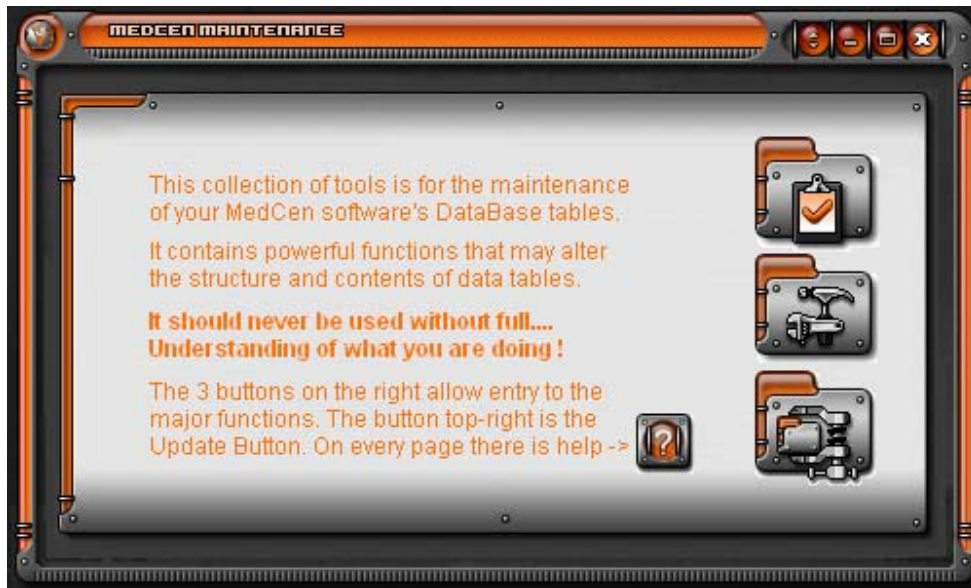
MEDCEN MAINTENANCE

This collection of tools is for the maintenance of your MedCen software's DataBase tables.

It contains powerful functions that may alter the structure and contents of data tables.

It should never be used without full.... Understanding of what you are doing !

The 3 buttons on the right allow entry to the major functions. The button top-right is the Update Button. On every page there is help ->

?